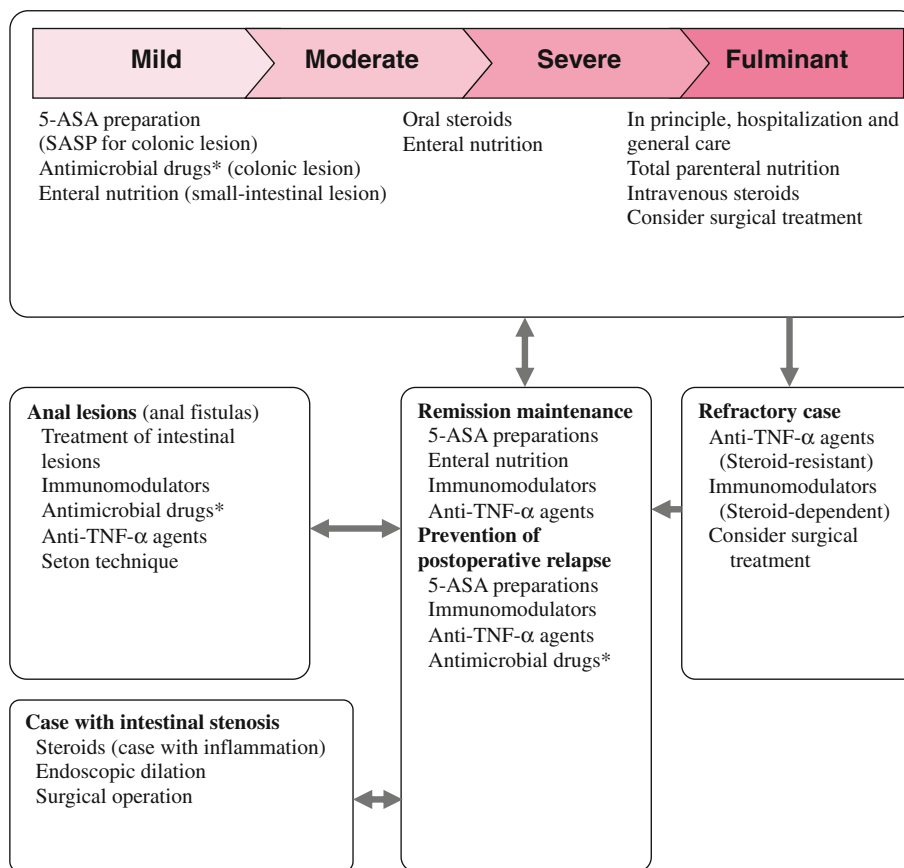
Mild

Moderate

Severe

Fulminant

5-ASA preparation
(SASP for colonic lesion)
Antimicrobial drugs* (colonic lesion)
Enteral nutrition (small-intestinal lesion)

Oral steroids
Enteral nutrition

In principle, hospitalization and general care
Total parenteral nutrition
Intravenous steroids
Consider surgical treatment

**Anal lesions** (anal fistulas)
Treatment of intestinal lesions
Immunomodulators
Antimicrobial drugs*
Anti-TNF-$\alpha$ agents
Seton technique

**Remission maintenance**
5-ASA preparations
Enteral nutrition
Immunomodulators
Anti-TNF-$\alpha$ agents
**Prevention of postoperative relapse**
5-ASA preparations
Immunomodulators
Anti-TNF-$\alpha$ agents
Antimicrobial drugs*

**Refractory case**
Anti-TNF-$\alpha$ agents
(Steroid-resistant)
Immunomodulators
(Steroid-dependent)
Consider surgical treatment

**Case with intestinal stenosis**
Steroids (case with inflammation)
Endoscopic dilation
Surgical operation